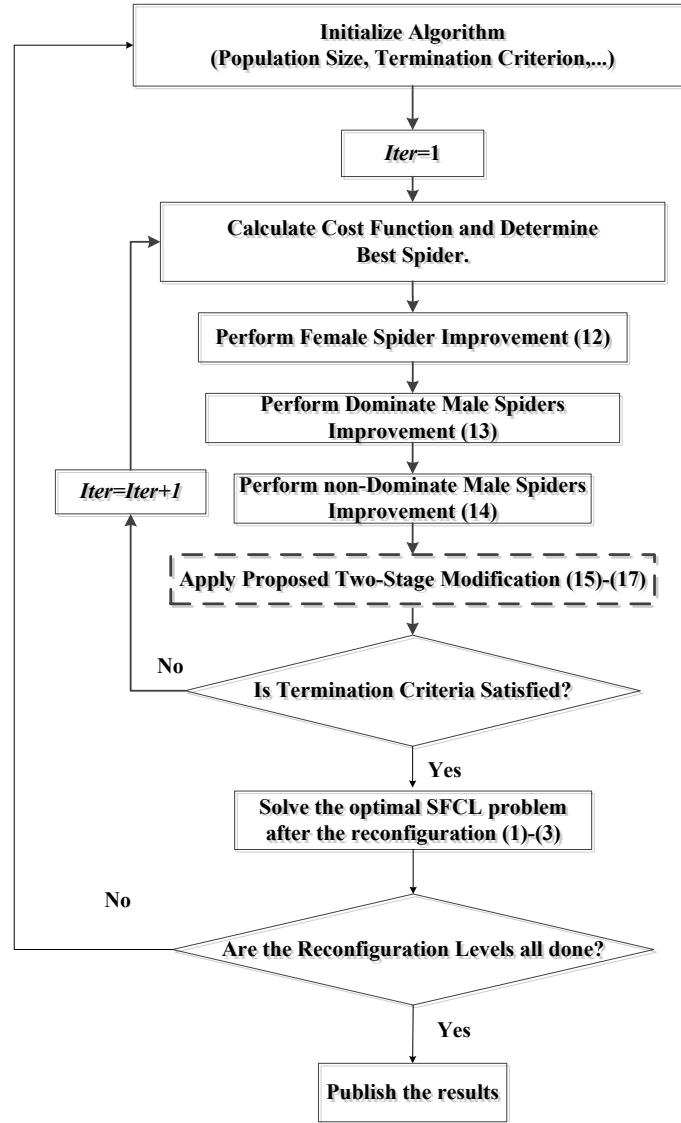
Initialize Algorithm
(Population Size, Termination Criterion,...)

Iter=1

Calculate Cost Function and Determine Best Spider.

Perform Female Spider Improvement (12)

Perform Dominate Male Spiders Improvement (13)

Iter=Iter+1

Perform non-Dominate Male Spiders Improvement (14)

Apply Proposed Two-Stage Modification (15)-(17)

No

Is Termination Criteria Satisfied?

Yes

Solve the optimal SFCL problem after the reconfiguration (1)-(3)

No

Are the Reconfiguration Levels all done?

Yes

Publish the results